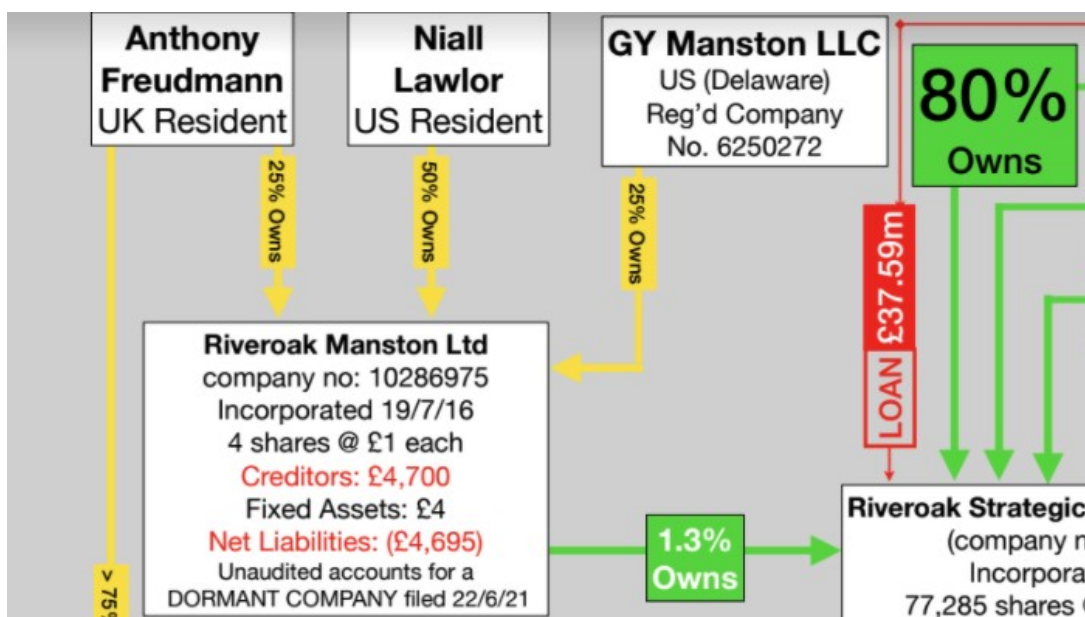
Anthony Freudmann UK Resident

Niall Lawlor US Resident

GY Manston LLC
US (Delaware)
Reg'd Company
No. 6250272

80%
Owns

25% Owns

50% Owns

25% Owns

LOAN £37.59m

Riveroak Manston Ltd
company no: 10286975
Incorporated 19/7/16
4 shares @ £1 each
Creditors: £4,700
Fixed Assets: £4
Net Liabilities: (£4,695)
Unaudited accounts for a DORMANT COMPANY filed 22/6/21

1.3%
Owns

> 75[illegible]

Riveroak Strategic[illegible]
(company n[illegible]
Incorpora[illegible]
77,285 shares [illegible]